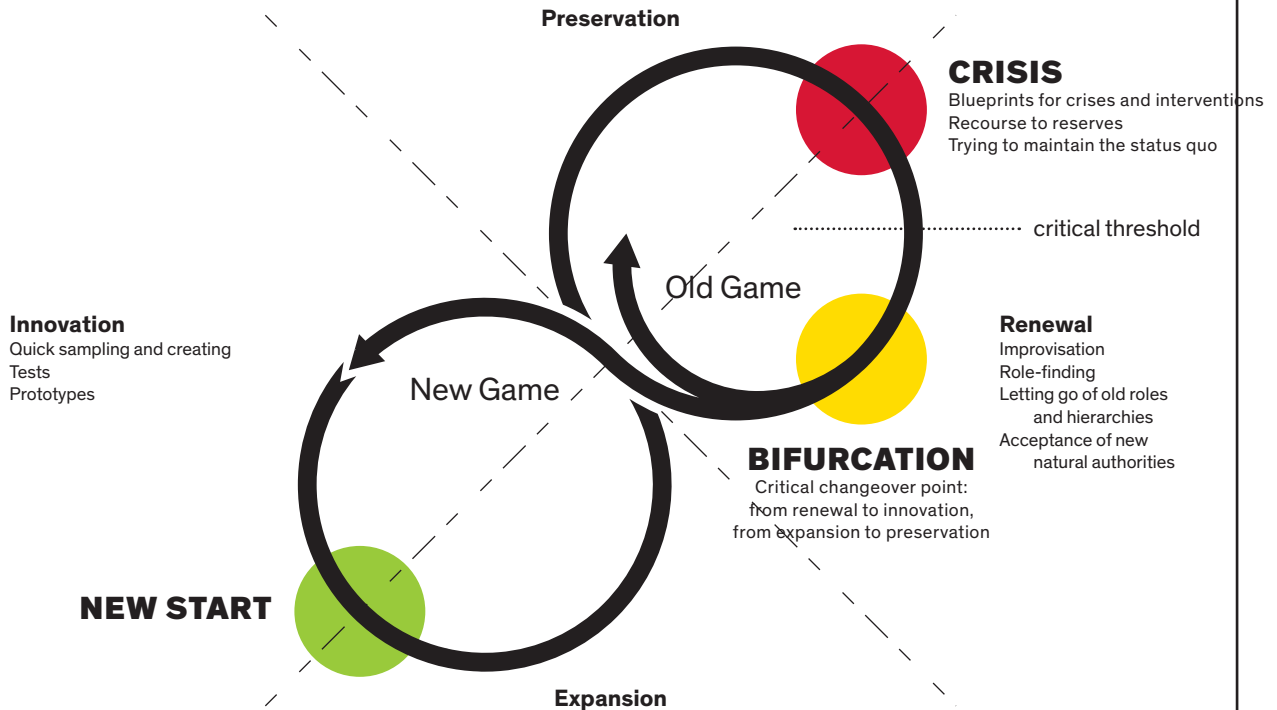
Preservation

CRISIS
Blueprints for crises and interventions
Recourse to reserves
Trying to maintain the status quo

critical threshold

Old Game

Innovation
Quick sampling and creating
Tests
Prototypes

New Game

Renewal
Improvisation
Role-finding
Letting go of old roles and hierarchies
Acceptance of new natural authorities

BIFURCATION
Critical changeover point: from renewal to innovation, from expansion to preservation

NEW START

Expansion